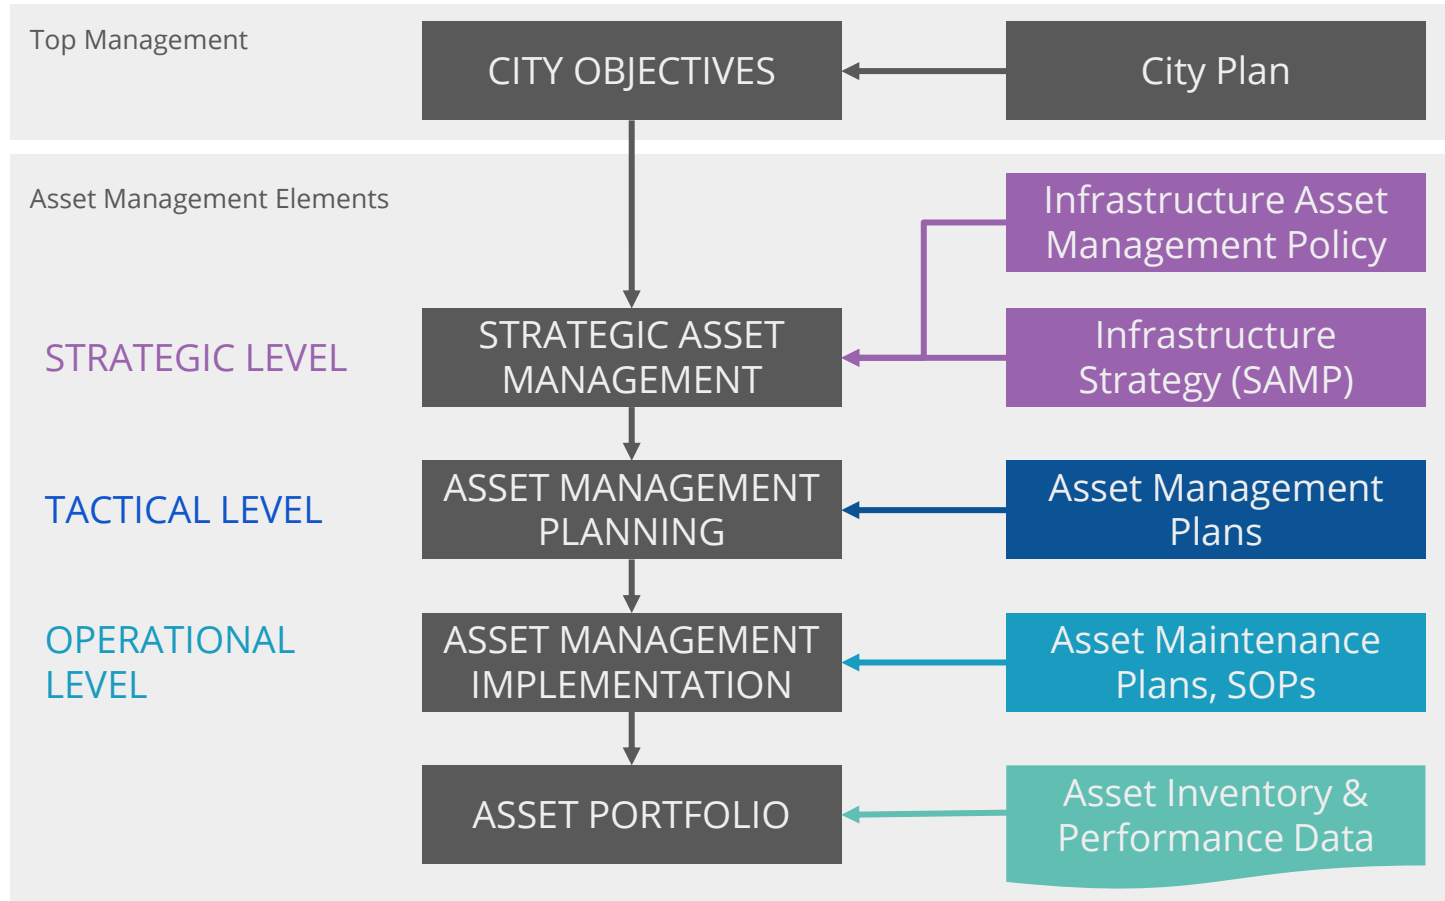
Top Management

CITY OBJECTIVES

City Plan

Asset Management Elements

Infrastructure Asset Management Policy

STRATEGIC LEVEL

STRATEGIC ASSET MANAGEMENT

Infrastructure Strategy (SAMP)

TACTICAL LEVEL

ASSET MANAGEMENT PLANNING

Asset Management Plans

OPERATIONAL LEVEL

ASSET MANAGEMENT IMPLEMENTATION

Asset Maintenance Plans, SOPs

ASSET PORTFOLIO

Asset Inventory & Performance Data